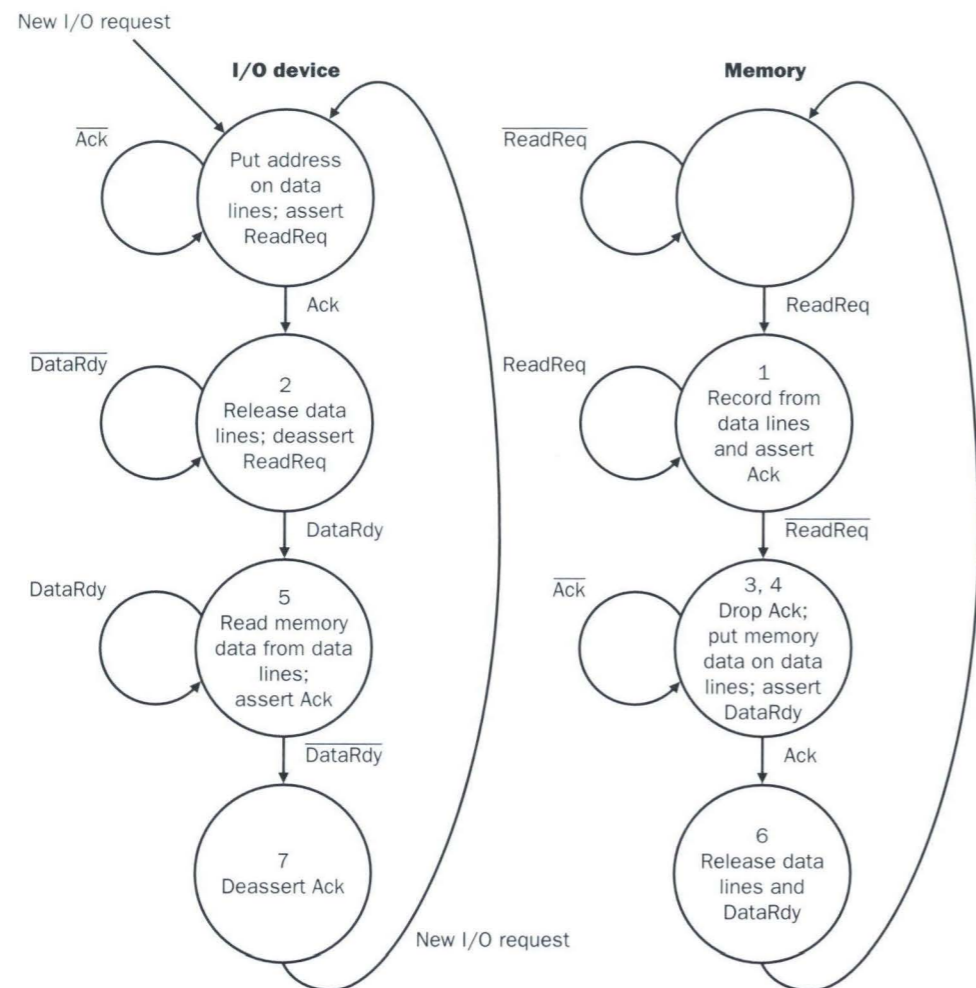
New I/O request

**I/O device**

$\overline{\text{Ack}}$

Put address on data lines; assert ReadReq

Ack

$\overline{\text{DataRdy}}$

2
Release data lines; deassert ReadReq

DataRdy

DataRdy

5
Read memory data from data lines; assert Ack

$\overline{\text{DataRdy}}$

7
Deassert Ack

New I/O request

**Memory**

$\overline{\text{ReadReq}}$

ReadReq

ReadReq

1
Record from data lines and assert Ack

$\overline{\text{ReadReq}}$

$\overline{\text{Ack}}$

3, 4
Drop Ack; put memory data on data lines; assert DataRdy

Ack

6
Release data lines and DataRdy